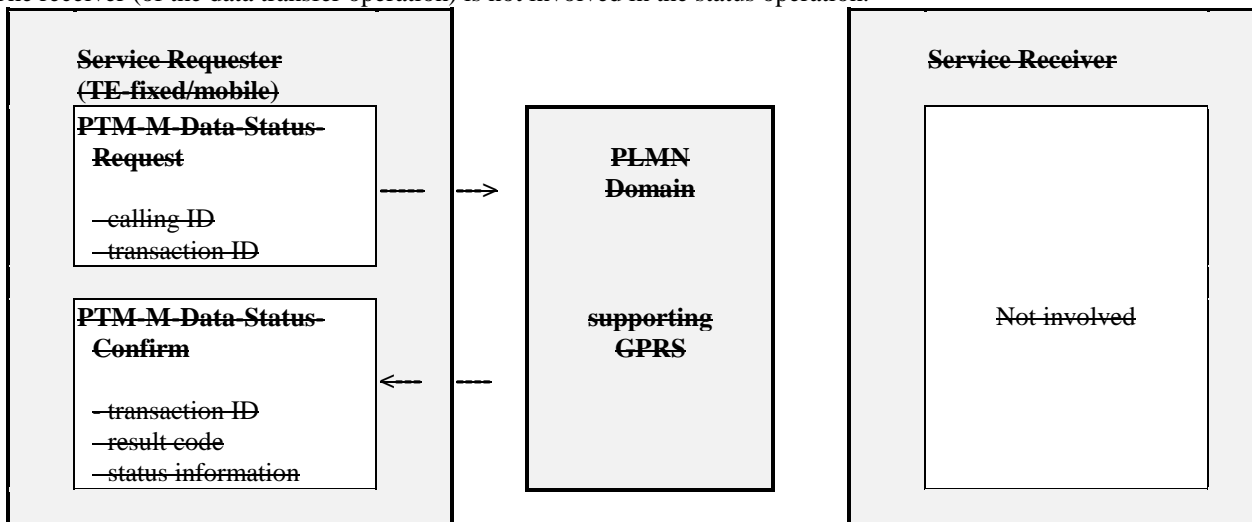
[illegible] receiver (of the data transfer operation) is not involved in the status operation.

Service Requester (TE-fixed/mobile)

PTM-M-Data-Status-Request

- calling ID
- transaction ID

PTM-M-Data-Status-Confirm

- transaction ID
- result code
- status information

PLMN Domain

supporting GPRS

Service Receiver

Not involved